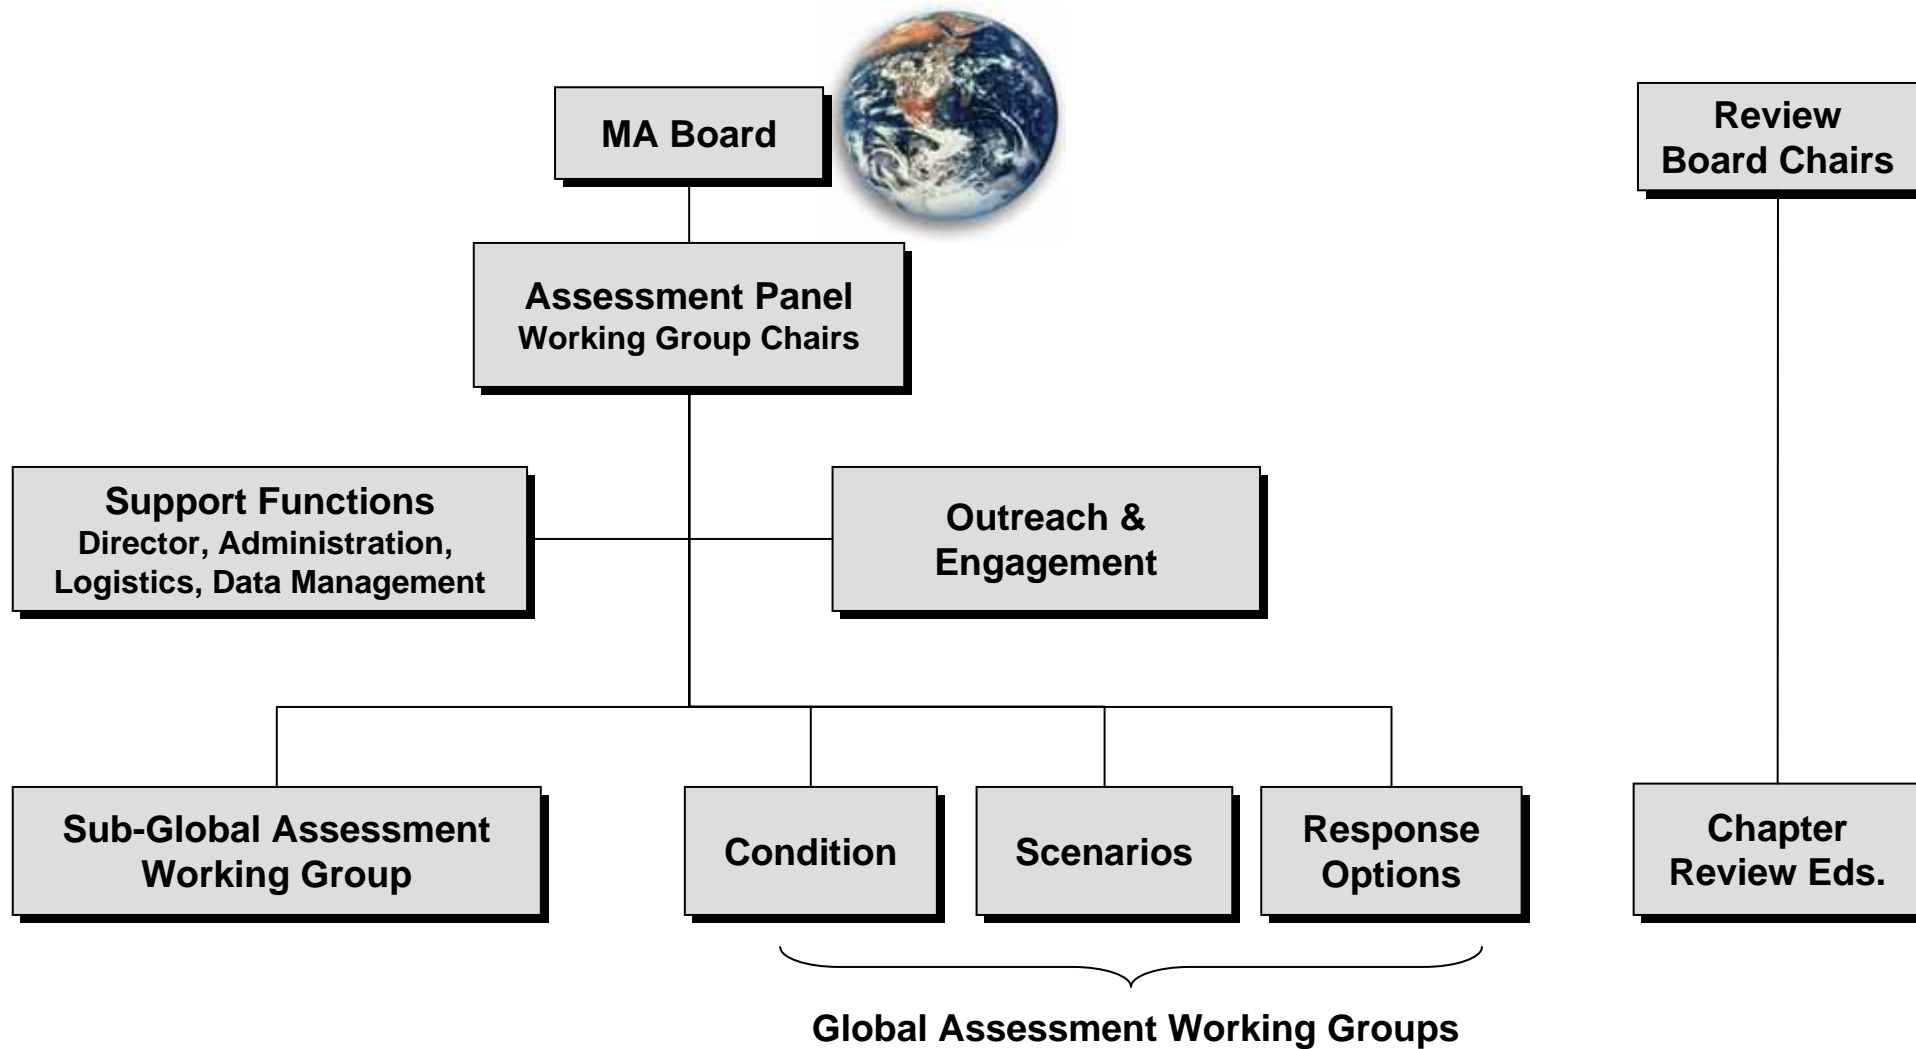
MA Board

Review Board Chairs

Assessment Panel
Working Group Chairs

Support Functions
Director, Administration, Logistics, Data Management

Outreach & Engagement

Sub-Global Assessment Working Group

Condition

Scenarios

Response Options

Chapter Review Eds.

Global Assessment Working Groups